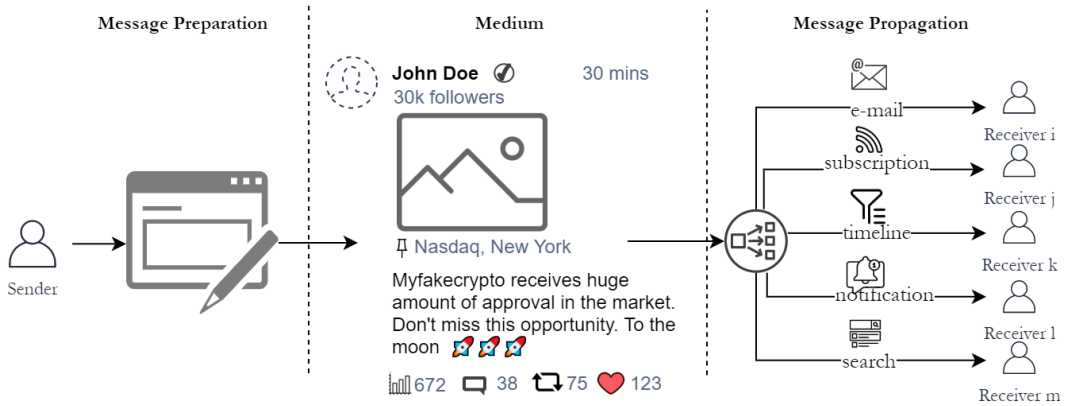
Message Preparation

Sender

Medium

John Doe 30 mins
30k followers

Nasdaq, New York

Myfakecrypto receives huge amount of approval in the market. Don't miss this opportunity. To the moon 🚀🚀🚀

672 38 75 123

Message Propagation

e-mail
Receiver i

subscription
Receiver j

timeline
Receiver k

notification
Receiver l

search
Receiver m